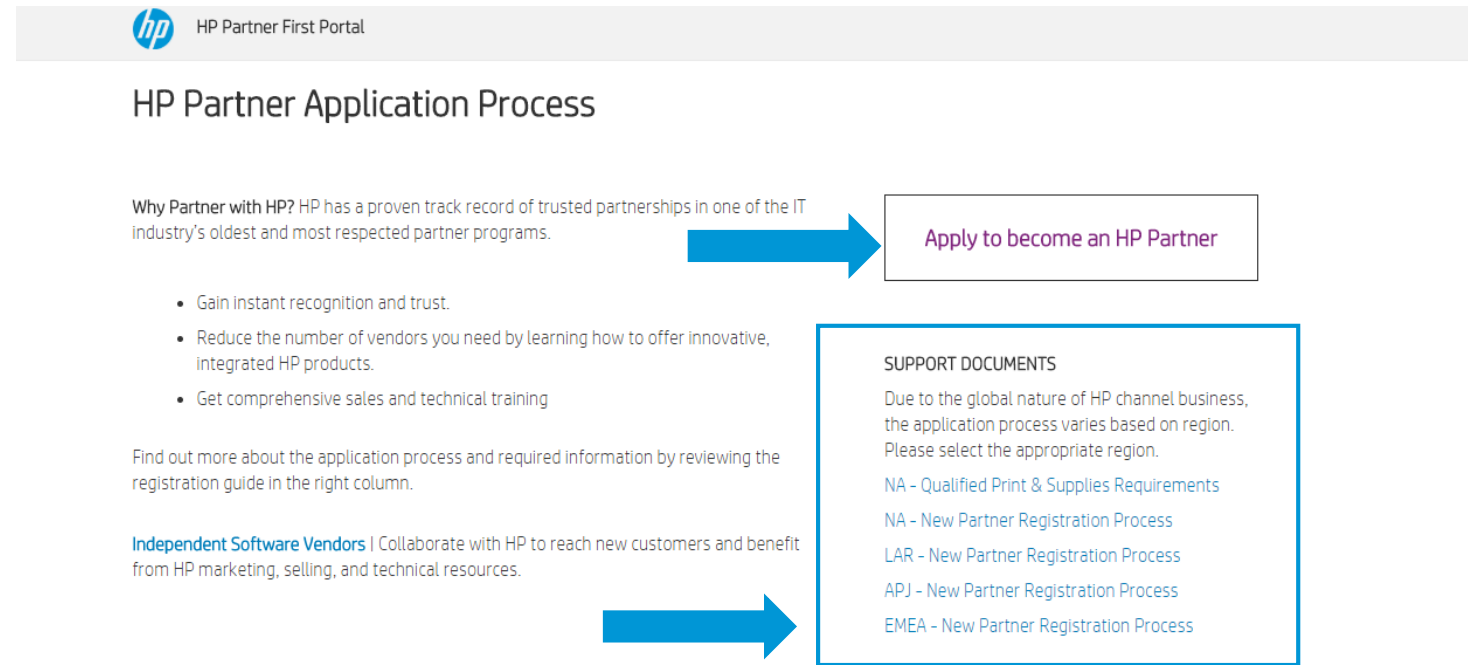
hp HP Partner First Portal

HP Partner Application Process

Why Partner with HP? HP has a proven track record of trusted partnerships in one of the IT industry's oldest and most respected partner programs.

Apply to become an HP Partner

- Gain instant recognition and trust.
- Reduce the number of vendors you need by learning how to offer innovative, integrated HP products.
- Get comprehensive sales and technical training

Find out more about the application process and required information by reviewing the registration guide in the right column.

Independent Software Vendors | Collaborate with HP to reach new customers and benefit from HP marketing, selling, and technical resources.

SUPPORT DOCUMENTS

Due to the global nature of HP channel business, the application process varies based on region. Please select the appropriate region.

NA - Qualified Print & Supplies Requirements

NA - New Partner Registration Process

LAR - New Partner Registration Process

APJ - New Partner Registration Process

EMEA - New Partner Registration Process